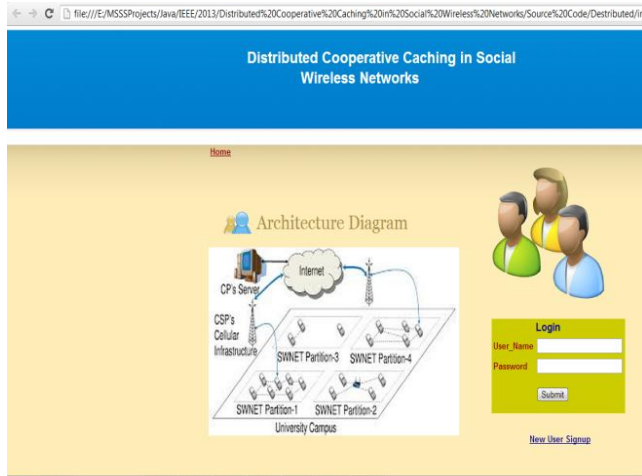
file:///E:/MSSSProjects/Java/IEEE/2013/Distributed%20Cooperative%20Caching%20in%20Social%20Wireless%20Networks/Source%20Code/Destributed/i

Distributed Cooperative Caching in Social Wireless Networks

Home

Architecture Diagram

Internet

CP's Server

CSP's Cellular Infrastructure

SWNET Partition-3

SWNET Partition-4

SWNET Partition-1

SWNET Partition-2

University Campus

Login

User_Name

Password

Submit

New User Signup